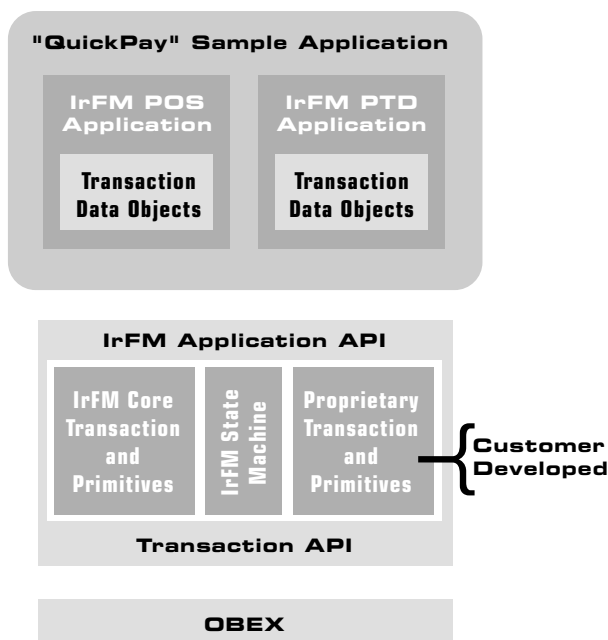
"QuickPay" Sample Application

IrFM POS Application

Transaction Data Objects

IrFM PTD Application

Transaction Data Objects

IrFM Application API

IrFM Core Transaction and Primitives

IrFM State Machine

Proprietary Transaction and Primitives

Customer Developed

Transaction API

OBEX